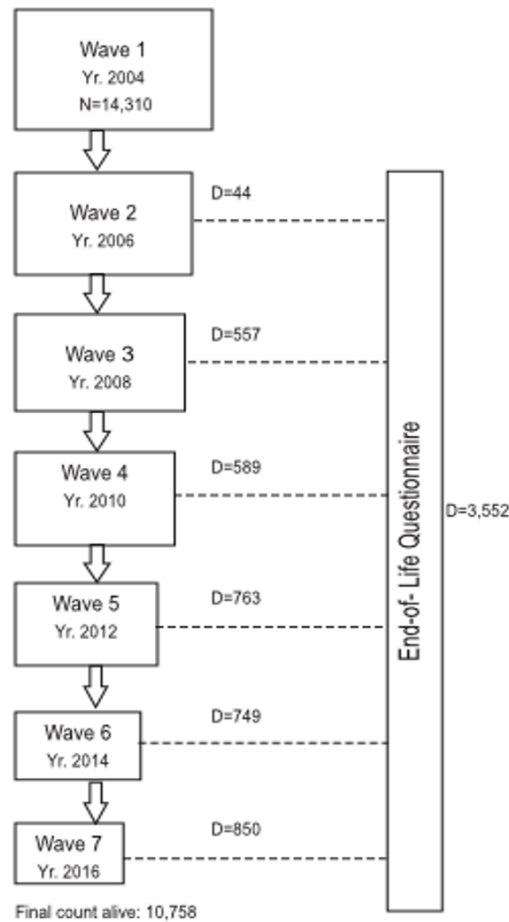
Wave 1
Yr. 2004
N=14,310

Wave 2
Yr. 2006

D=44

Wave 3
Yr. 2008

D=557

Wave 4
Yr. 2010

D=589

Wave 5
Yr. 2012

D=763

Wave 6
Yr. 2014

D=749

Wave 7
Yr. 2016

D=850

End-of- Life Questionnaire

D=3,552

Final count alive: 10,758